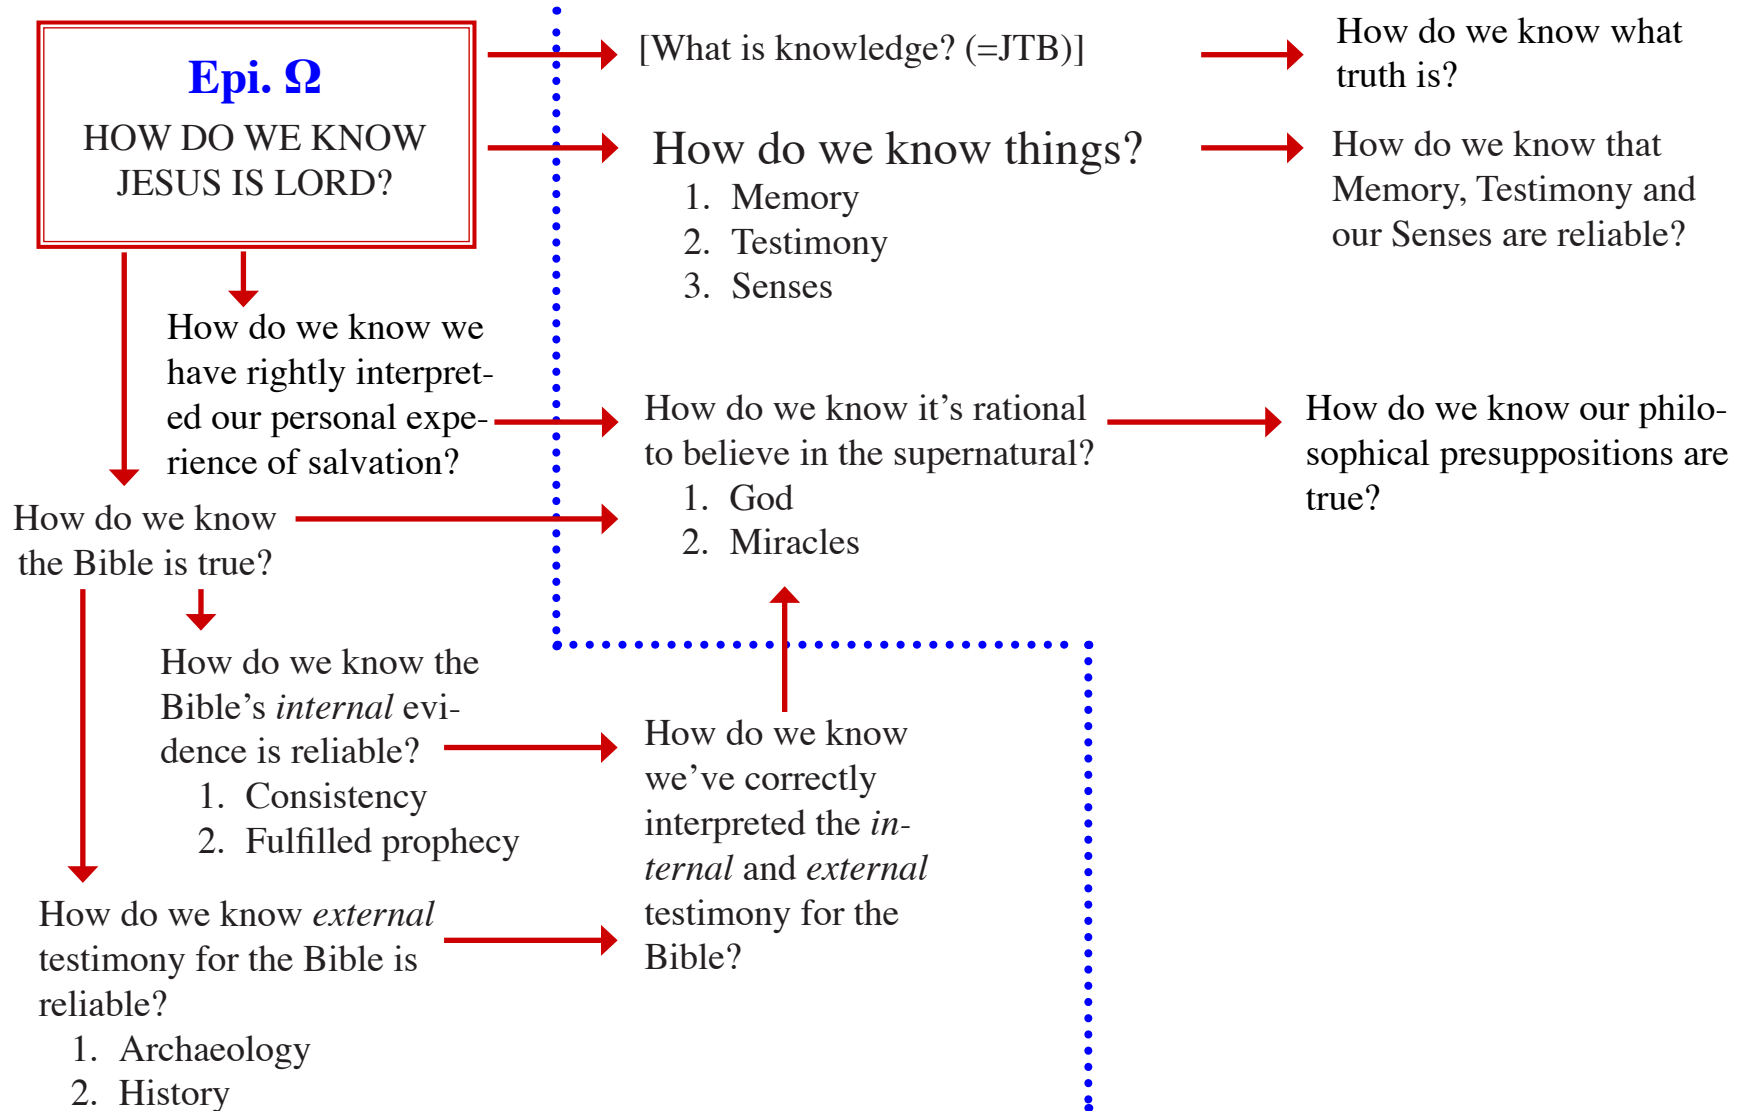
Epi. Ω
HOW DO WE KNOW JESUS IS LORD?

[What is knowledge? (=JTB)]

How do we know what truth is?

How do we know things?
1. Memory
2. Testimony
3. Senses

How do we know that Memory, Testimony and our Senses are reliable?

How do we know we have rightly interpreted our personal experience of salvation?

How do we know it's rational to believe in the supernatural?
1. God
2. Miracles

How do we know our philosophical presuppositions are true?

How do we know the Bible is true?

How do we know the Bible's *internal* evidence is reliable?
1. Consistency
2. Fulfilled prophecy

How do we know we've correctly interpreted the *internal* and *external* testimony for the Bible?

How do we know *external* testimony for the Bible is reliable?
1. Archaeology
2. History